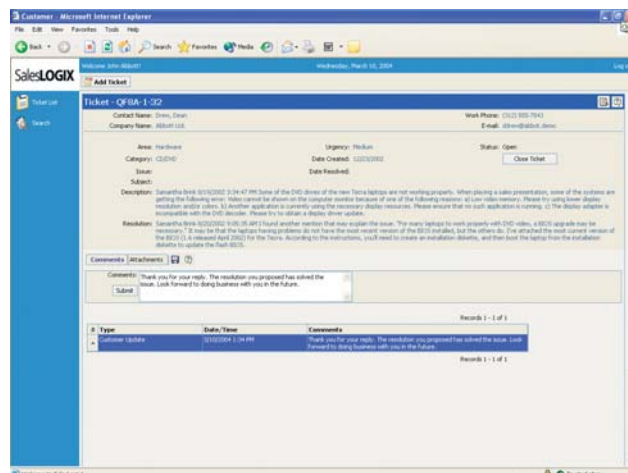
Customer - Microsoft Internet Explorer

File Edit View Favorites Tools Help

Back Search Favorites Media

SalesLOGIX

Welcome John Abbott!

Wednesday, March 10, 2004

Log

Add Ticket

Ticket List

Search

Ticket - QF8A-1-32

Contact Name: Drew, Dean

Company Name: Abbott Ltd.

Work Phone: (312) 555-7043

E-mail: ddrew@abbot.demo

Area: Hardware

Urgency: Medium

Status: Open

Category: CD/DVD

Date Created: 12/23/2002

Close Ticket

Issue:

Date Resolved:

Subject:

Description: Samantha Brink 9/19/2002 3:34:47 PM Some of the DVD drives of the new Tecra laptops are not working properly. When playing a sales presentation, some of the systems are getting the following error: Video cannot be shown on the computer monitor because of one of the following reasons: a) Low video memory. Please try using lower display resolution and/or colors. b) Another application is currently using the necessary display resources. Please ensure that no such application is running. c) The display adapter is incompatible with the DVD decoder. Please try to obtain a display driver update.

Resolution: Samantha Brink 9/20/2002 9:05:35 AM I found another mention that may explain the issue. "For many laptops to work properly with DVD video, a BIOS upgrade may be necessary." It may be that the laptops having problems do not have the most recent version of the BIOS installed, but the others do. I've attached the most current version of the BIOS (1.6 released April 2002) for the Tecra. According to the instructions, you'll need to create an installation diskette, and then boot the laptop from the installation diskette to update the flash BIOS.

Comments Attachments

Comments: Thank you for your reply. The resolution you proposed has solved the issue. Look forward to doing business with you in the future.

Submit

Records 1 - 1 of 1

| # | Type | Date/Time | Comments |
|---|---|---|---|
| | Customer Update | 3/10/2004 1:34 PM | Thank you for your reply. The resolution you proposed has solved the issue. Look forward to doing business with you in the future. |

Records 1 - 1 of 1